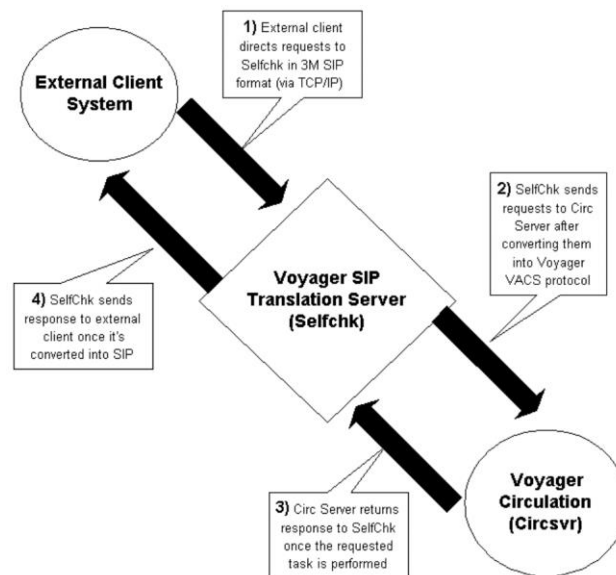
External Client System

1) External client directs requests to Selfchk in 3M SIP format (via TCP/IP)

2) SelfChk sends requests to Circ Server after converting them into Voyager VACS protocol

4) SelfChk sends response to external client once it's converted into SIP

Voyager SIP Translation Server (Selfchk)

3) Circ Server returns response to SelfChk once the requested task is performed

Voyager Circulation (Circsvr)